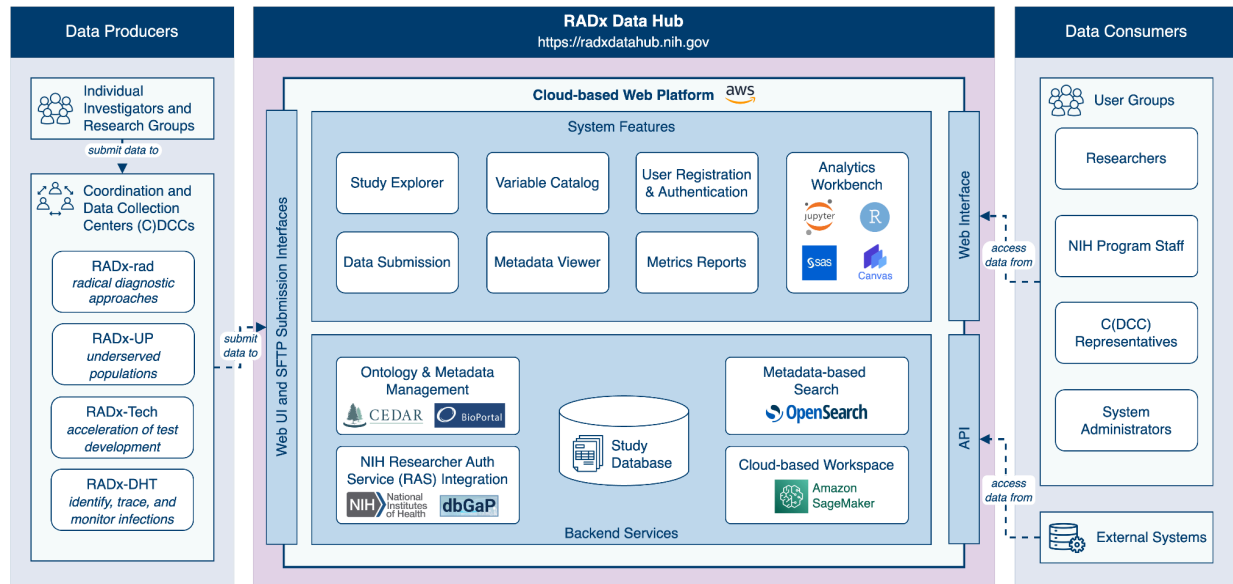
Data Producers

Individual Investigators and Research Groups

submit data to

Coordination and Data Collection Centers (C)DCCs

RADx-rad
radical diagnostic approaches

RADx-UP
underserved populations

RADx-Tech
acceleration of test development

RADx-DHT
identify, trace, and monitor infections

submit data to

RADx Data Hub
https://radxdatahub.nih.gov

Cloud-based Web Platform aws

Web UI and SFTP Submission Interfaces

System Features

Study Explorer

Variable Catalog

User Registration & Authentication

Analytics Workbench
jupyter
R
sas
Canvas

Data Submission

Metadata Viewer

Metrics Reports

Ontology & Metadata Management
CEDAR
BioPortal

Study Database

Metadata-based Search
OpenSearch

NIH Researcher Auth Service (RAS) Integration
NIH National Institutes of Health
dbGaP

Cloud-based Workspace
Amazon SageMaker

Backend Services

Web Interface

API

Data Consumers

User Groups

Researchers

NIH Program Staff

C(DCC) Representatives

System Administrators

access data from

access data from

External Systems